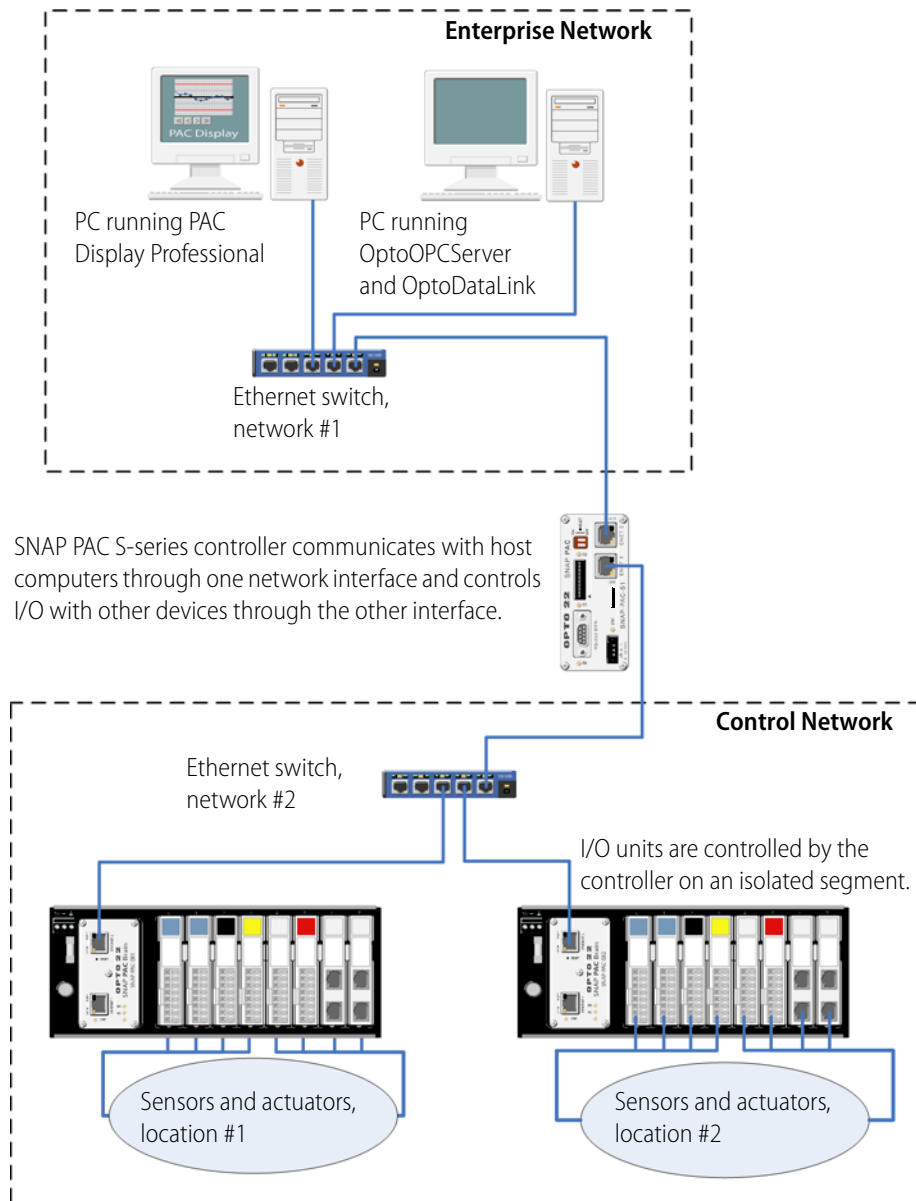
Enterprise Network

PAC Display

PC running PAC Display Professional

PC running OptoOPCServer and OptoDataLink

Ethernet switch, network #1

SNAP PAC S-series controller communicates with host computers through one network interface and controls I/O with other devices through the other interface.

OPTO 22

SNAP PAC

SNAP-PAC-S1

Control Network

Ethernet switch, network #2

I/O units are controlled by the controller on an isolated segment.

OPTO 22

SNAP PAC Brain

OPTO 22

SNAP PAC Brain

Sensors and actuators, location #1

Sensors and actuators, location #2